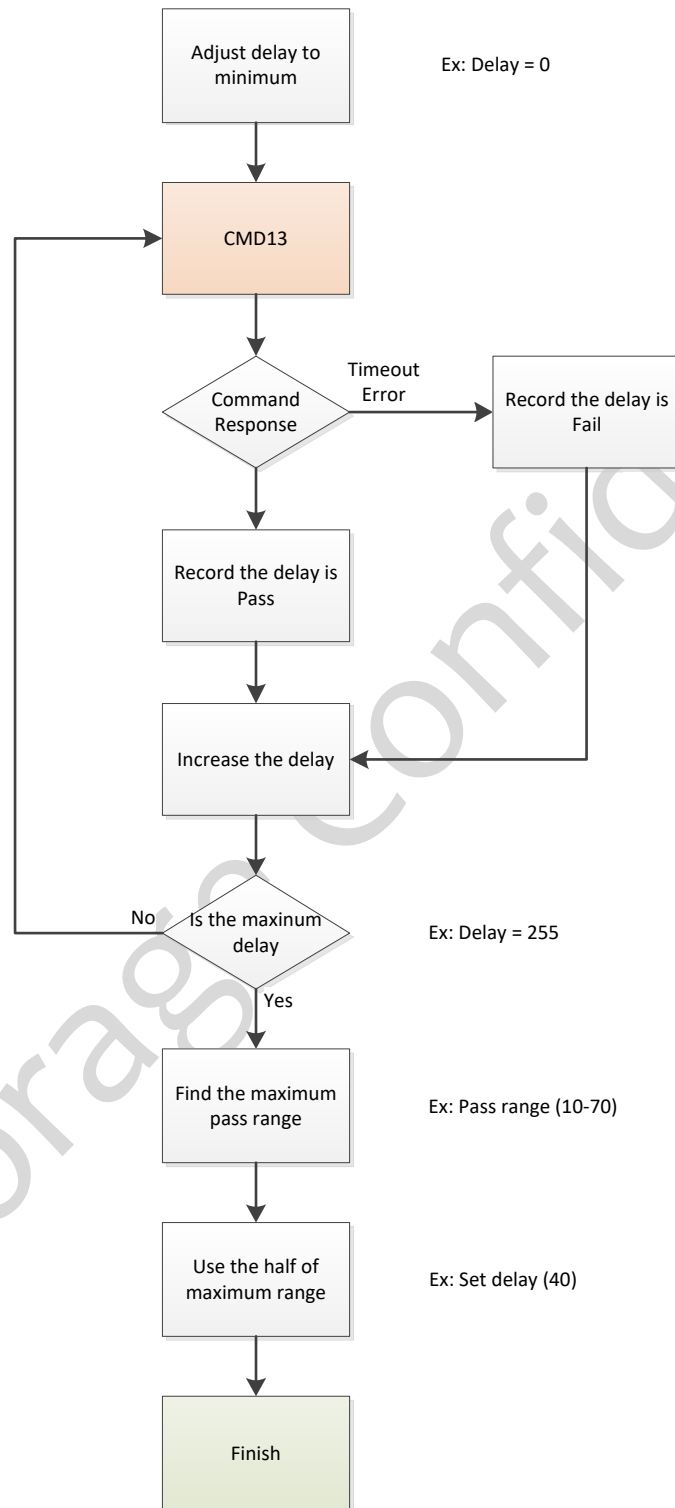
Adjust delay to minimum

Ex: Delay = 0

CMD13

Command Response

Timeout Error

Record the delay is Fail

Record the delay is Pass

Increase the delay

No

Is the maxinum delay

Ex: Delay = 255

Yes

Find the maximum pass range

Ex: Pass range (10-70)

Use the half of maximum range

Ex: Set delay (40)

Finish

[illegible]orage Confi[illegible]